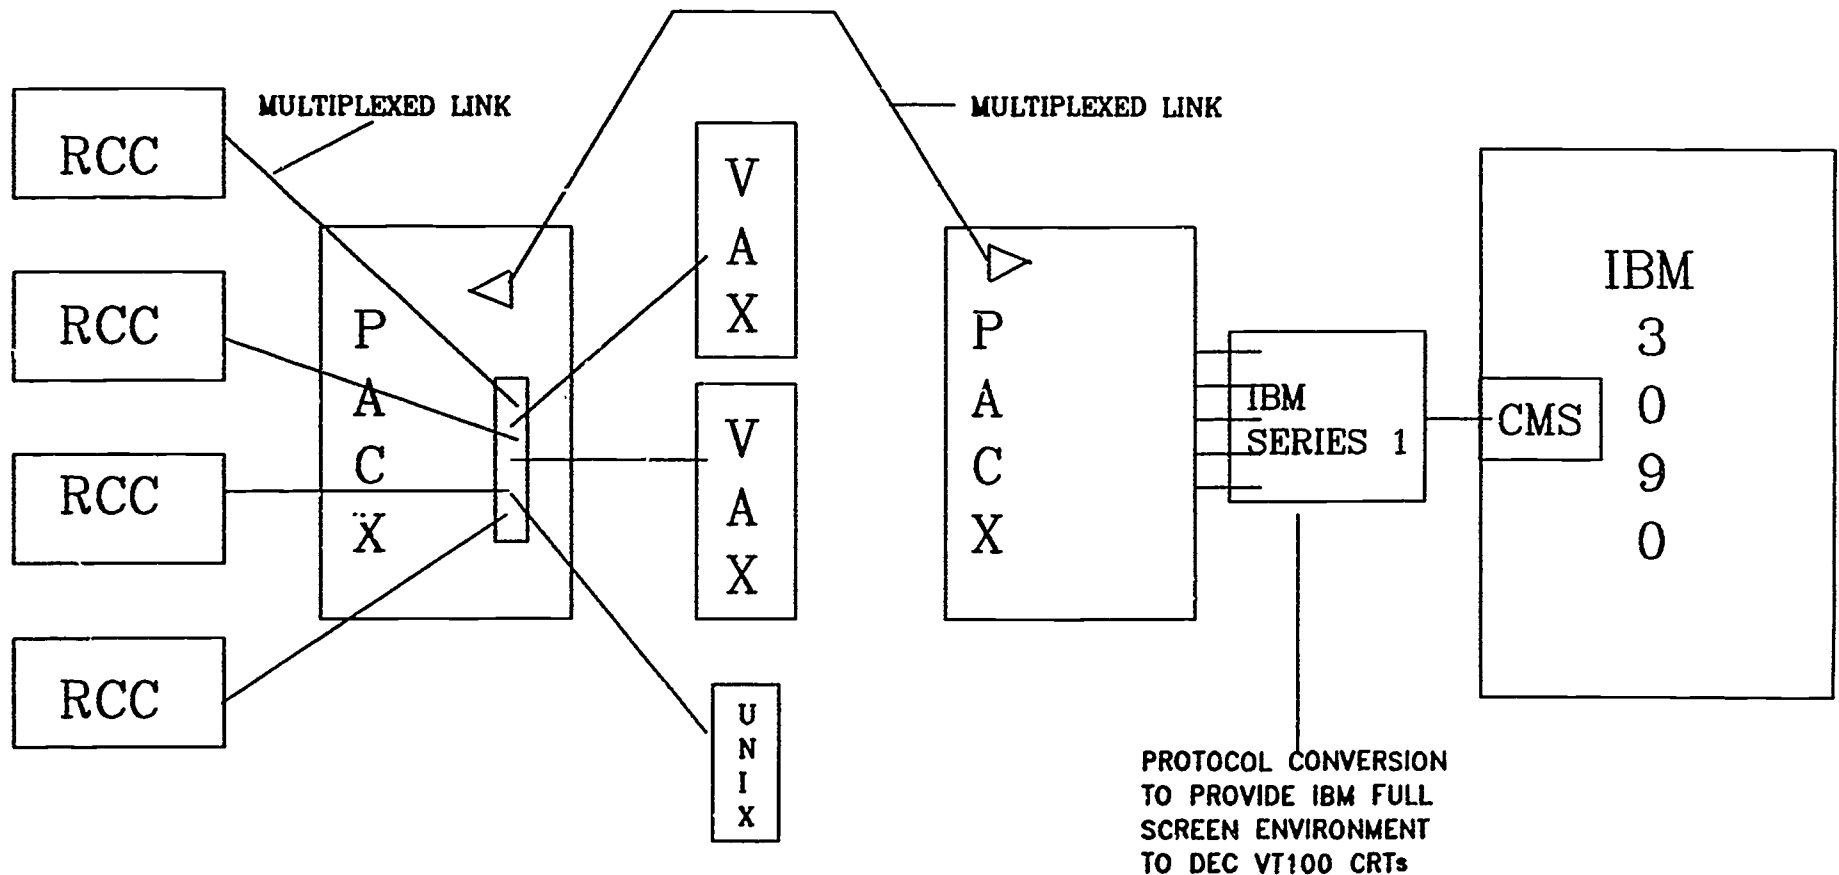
MULTIPLEXED LINK

MULTIPLEXED LINK

RCC

RCC

RCC

RCC

P
A
C
X

V
A
X

V
A
X

U
N
I
X

P
A
C
X

IBM
SERIES 1

CMS

IBM
3
0
9
0

PROTOCOL CONVERSION TO PROVIDE IBM FULL SCREEN ENVIRONMENT TO DEC VT100 CRTs